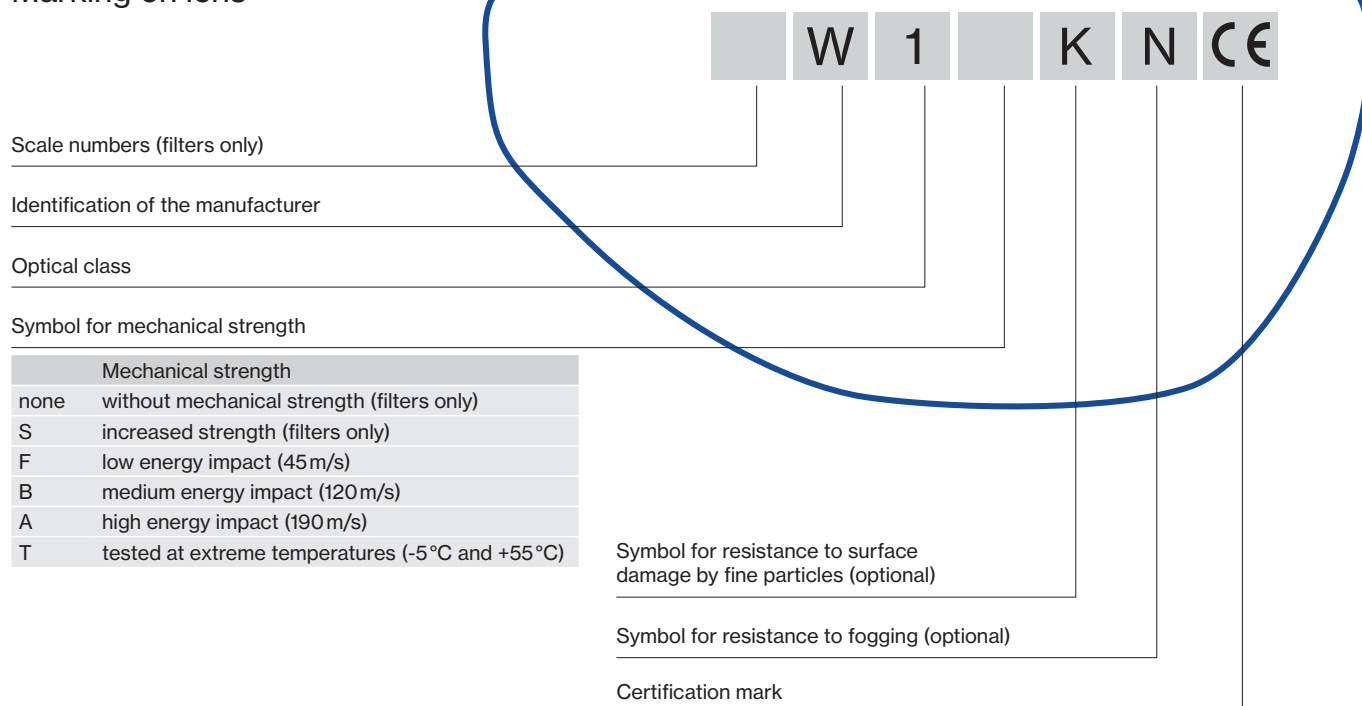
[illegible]

W 1 K N CE

Scale numbers (filters only)

Identification of the manufacturer

Optical class

Symbol for mechanical strength

| | Mechanical strength |
|---|---|
| none | without mechanical strength (filters only) |
| S | increased strength (filters only) |
| F | low energy impact (45 m/s) |
| B | medium energy impact (120 m/s) |
| A | high energy impact (190 m/s) |
| T | tested at extreme temperatures (-5 °C and +55 °C) |

Symbol for resistance to surface damage by fine particles (optional)

Symbol for resistance to fogging (optional)

Certification mark